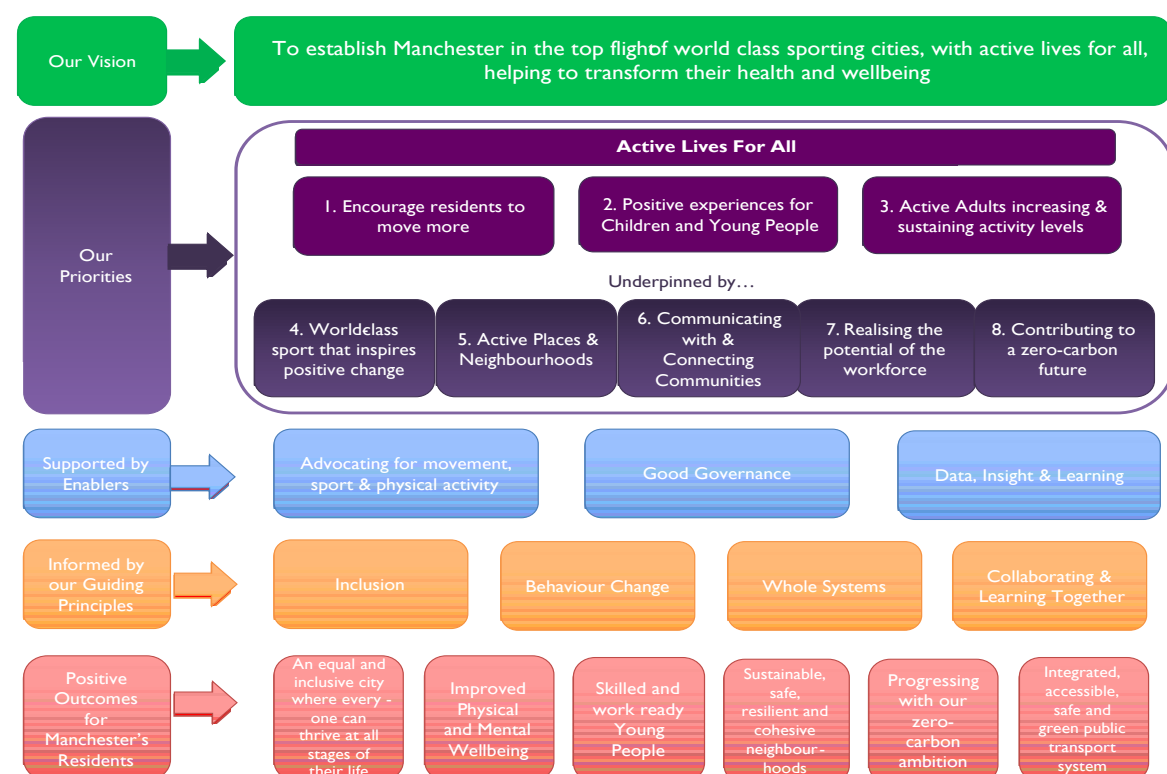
Our Vision

To establish Manchester in the top flightof world class sporting cities, with active lives for all, helping to transform their health and wellbeing

Our Priorities

Active Lives For All

1. Encourage residents to move more

2. Positive experiences for Children and Young People

3. Active Adults increasing & sustaining activity levels

Underpinned by…

4. Worldclass sport that inspires positive change

5. Active Places & Neighbourhoods

6. Communicating with & Connecting Communities

7. Realising the potential of the workforce

8. Contributing to a zero-carbon future

Supported by Enablers

Advocating for movement, sport & physical activity

Good Governance

Data, Insight & Learning

Informed by our Guiding Principles

Inclusion

Behaviour Change

Whole Systems

Collaborating & Learning Together

Positive Outcomes for Manchester's Residents

An equal and inclusive city where every - one can thrive at all stages of their life

Improved Physical and Mental Wellbeing

Skilled and work ready Young People

Sustainable, safe, resilient and cohesive neighbour - hoods

Progressing with our zero-carbon ambition

Integrated, accessible, safe and green public transport system